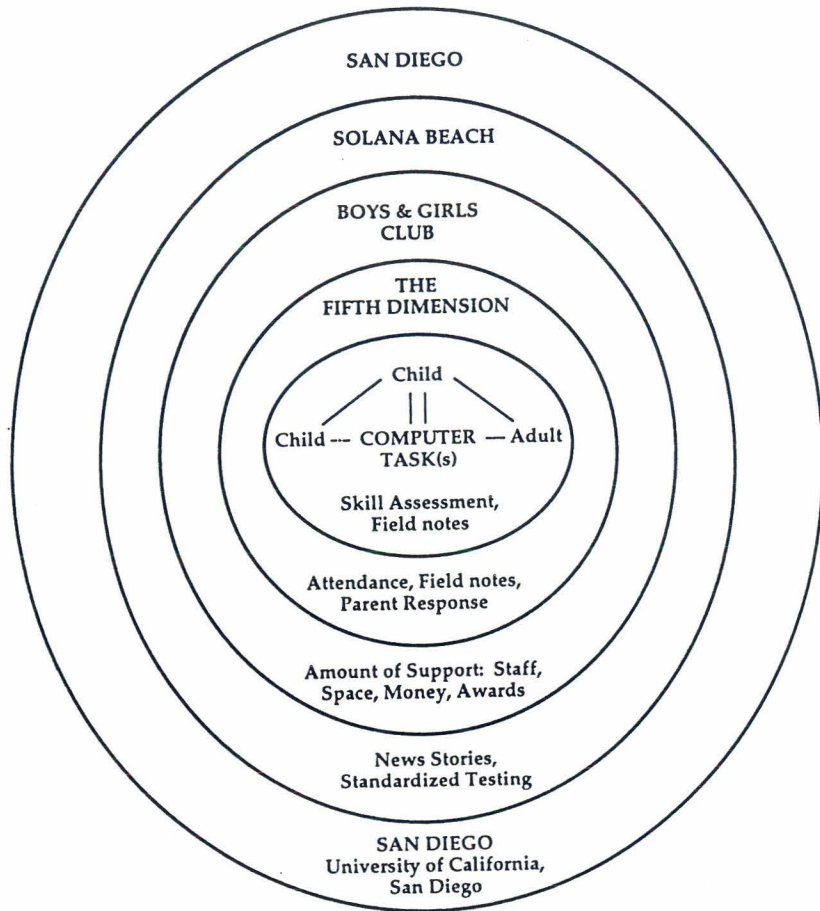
SAN DIEGO

SOLANA BEACH

BOYS & GIRLS CLUB

THE FIFTH DIMENSION

Child

Child --- COMPUTER TASK(s) — Adult

Skill Assessment, Field notes

Attendance, Field notes, Parent Response

Amount of Support: Staff, Space, Money, Awards

News Stories, Standardized Testing

SAN DIEGO
University of California, San Diego